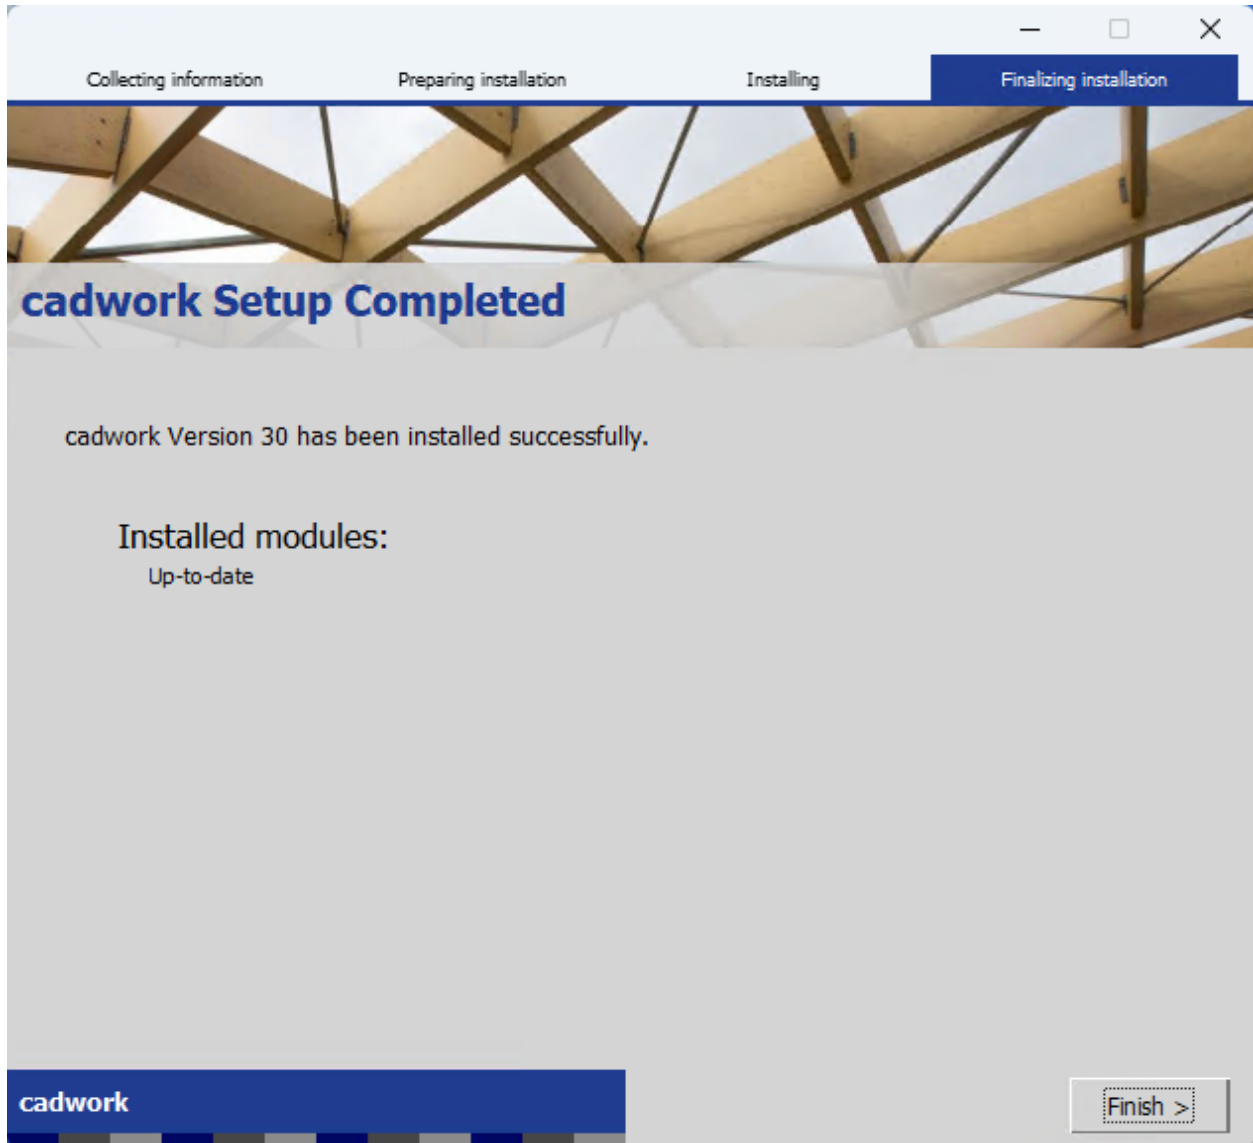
Collecting information Preparing installation Installing Finalizing installation

cadwork Setup Completed

cadwork Version 30 has been installed successfully.

Installed modules:
Up-to-date

cadwork

Finish >